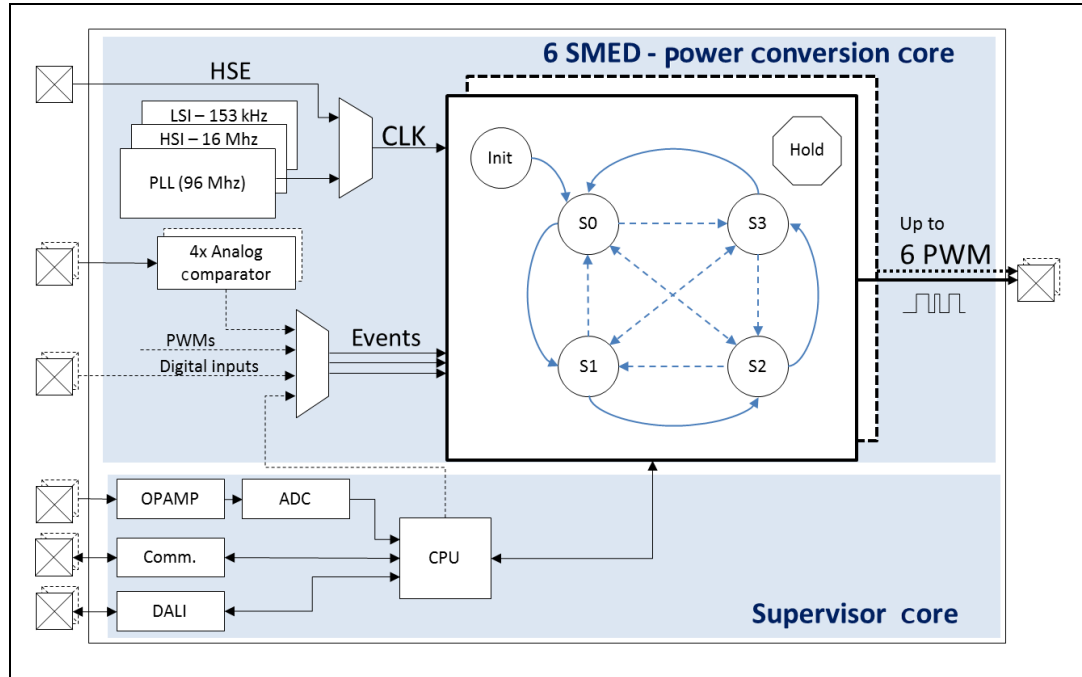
6 SMED - power conversion core

HSE

LSI – 153 kHz

HSI – 16 Mhz

PLL (96 Mhz)

CLK

Init

Hold

S0

S3

S1

S2

Up to

6 PWM

4x Analog comparator

PWMs

Digital Inputs

Events

OPAMP

ADC

Comm.

CPU

DALI

Supervisor core